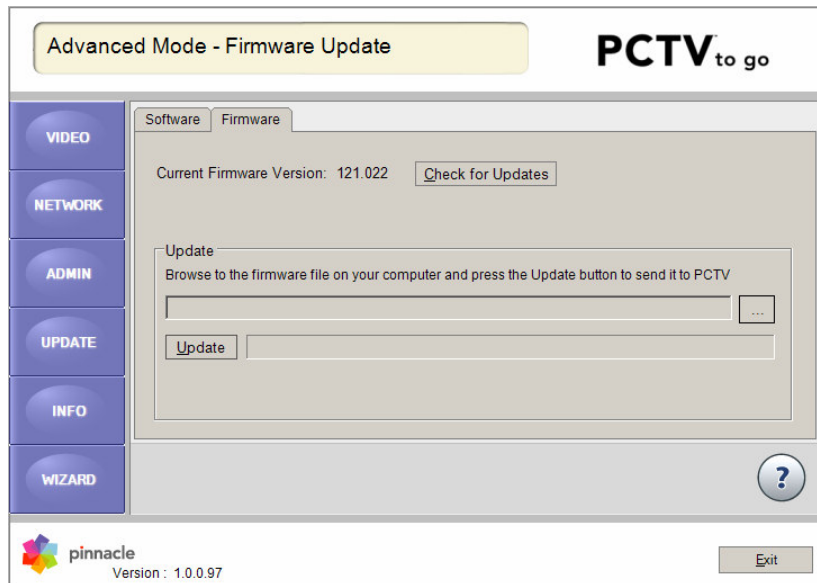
Advanced Mode - Firmware Update

PCTV to go

VIDEO
NETWORK
ADMIN
UPDATE
INFO
WIZARD

Software | Firmware

Current Firmware Version: 121.022

Check for Updates

Update

Browse to the firmware file on your computer and press the Update button to send it to PCTV

...

Update

?

pinnacle
Version : 1.0.0.97

Exit